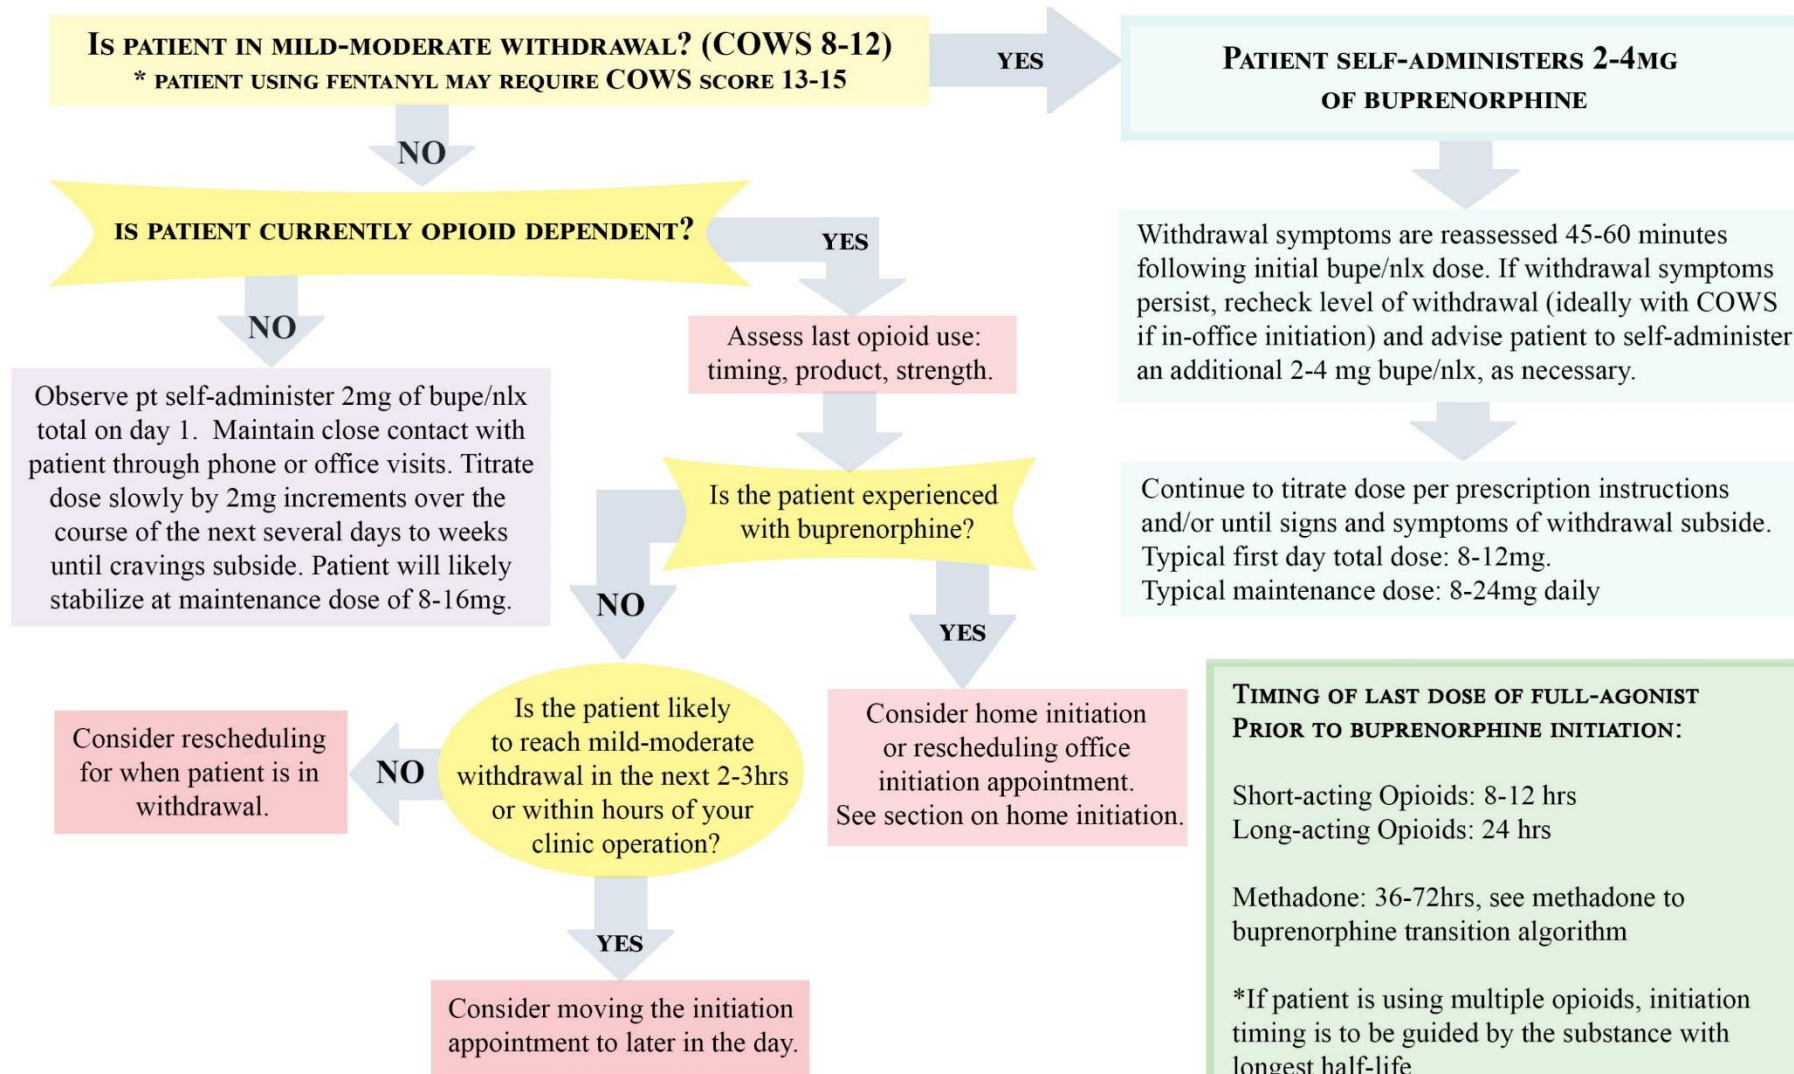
Is patient in mild-moderate withdrawal? (COWS 8-12)
* patient using fentanyl may require COWS score 13-15

YES

Patient self-administers 2-4mg of buprenorphine

NO

Is patient currently opioid dependent?

YES

Withdrawal symptoms are reassessed 45-60 minutes following initial bupe/nlx dose. If withdrawal symptoms persist, recheck level of withdrawal (ideally with COWS if in-office initiation) and advise patient to self-administer an additional 2-4 mg bupe/nlx, as necessary.

NO

Assess last opioid use: timing, product, strength.

Observe pt self-administer 2mg of bupe/nlx total on day 1. Maintain close contact with patient through phone or office visits. Titrate dose slowly by 2mg increments over the course of the next several days to weeks until cravings subside. Patient will likely stabilize at maintenance dose of 8-16mg.

Is the patient experienced with buprenorphine?

Continue to titrate dose per prescription instructions and/or until signs and symptoms of withdrawal subside.
Typical first day total dose: 8-12mg.
Typical maintenance dose: 8-24mg daily

NO

YES

Timing of last dose of full-agonist prior to buprenorphine initiation:

Short-acting Opioids: 8-12 hrs
Long-acting Opioids: 24 hrs

Methadone: 36-72hrs, see methadone to buprenorphine transition algorithm

*If patient is using multiple opioids, initiation timing is to be guided by the substance with longest half-life

Is the patient likely to reach mild-moderate withdrawal in the next 2-3hrs or within hours of your clinic operation?

Consider home initiation or rescheduling office initiation appointment. See section on home initiation.

Consider rescheduling for when patient is in withdrawal.

NO

YES

Consider moving the initiation appointment to later in the day.